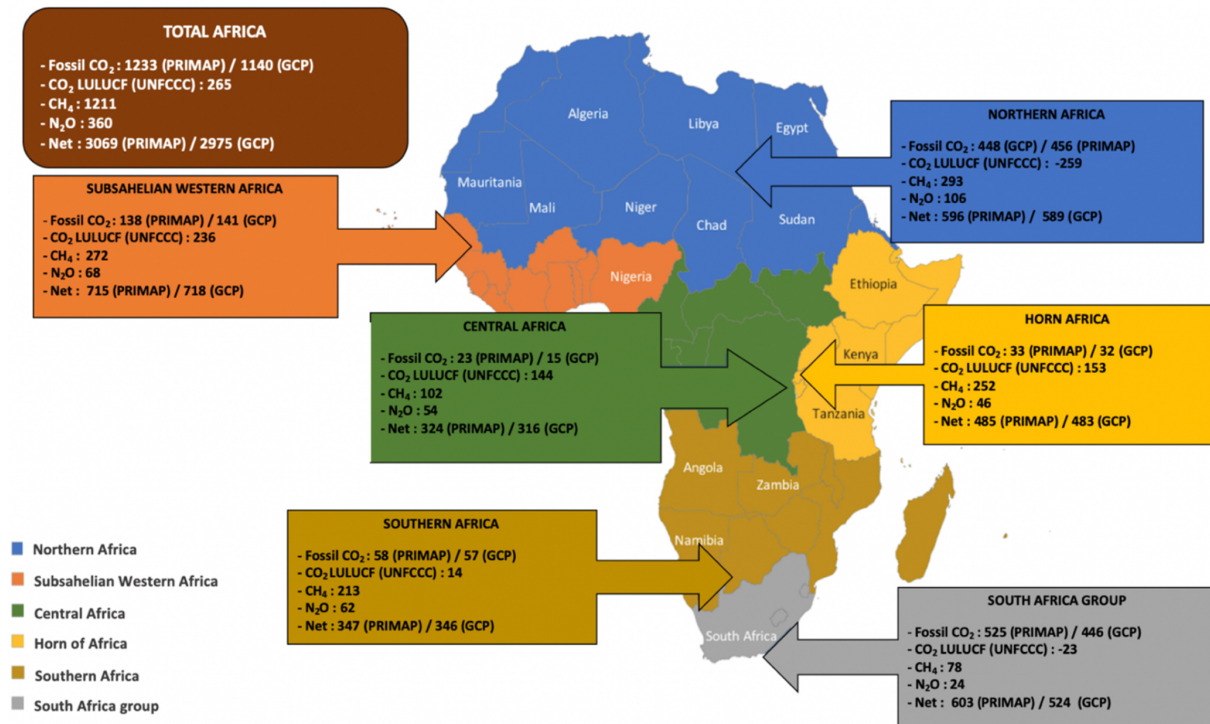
TOTAL AFRICA

- Fossil $CO_2$ : 1233 (PRIMAP) / 1140 (GCP)
- $CO_2$ LULUCF (UNFCCC) : 265
- $CH_4$ : 1211
- $N_2O$ : 360
- Net : 3069 (PRIMAP) / 2975 (GCP)

Algeria

Libya

Egypt

NORTHERN AFRICA

- Fossil $CO_2$ : 448 (GCP) / 456 (PRIMAP)
- $CO_2$ LULUCF (UNFCCC) : -259
- $CH_4$ : 293
- $N_2O$ : 106
- Net : 596 (PRIMAP) / 589 (GCP)

Mauritania

Mali

Niger

Chad

Sudan

SUBSAHELIAN WESTERN AFRICA

- Fossil $CO_2$ : 138 (PRIMAP) / 141 (GCP)
- $CO_2$ LULUCF (UNFCCC) : 236
- $CH_4$ : 272
- $N_2O$ : 68
- Net : 715 (PRIMAP) / 718 (GCP)

Nigeria

Ethiopia

CENTRAL AFRICA

- Fossil $CO_2$ : 23 (PRIMAP) / 15 (GCP)
- $CO_2$ LULUCF (UNFCCC) : 144
- $CH_4$ : 102
- $N_2O$ : 54
- Net : 324 (PRIMAP) / 316 (GCP)

HORN AFRICA

- Fossil $CO_2$ : 33 (PRIMAP) / 32 (GCP)
- $CO_2$ LULUCF (UNFCCC) : 153
- $CH_4$ : 252
- $N_2O$ : 46
- Net : 485 (PRIMAP) / 483 (GCP)

Kenya

Tanzania

Angola

Zambia

SOUTHERN AFRICA

- Fossil $CO_2$ : 58 (PRIMAP) / 57 (GCP)
- $CO_2$LULUCF (UNFCCC) : 14
- $CH_4$ : 213
- $N_2O$ : 62
- Net : 347 (PRIMAP) / 346 (GCP)

Namibia

South Africa

SOUTH AFRICA GROUP

- Fossil $CO_2$ : 525 (PRIMAP) / 446 (GCP)
- $CO_2$ LULUCF (UNFCCC) : -23
- $CH_4$ : 78
- $N_2O$ : 24
- Net : 603 (PRIMAP) / 524 (GCP)

Northern Africa
Subsahelian Western Africa
Central Africa
Horn of Africa
Southern Africa
South Africa group